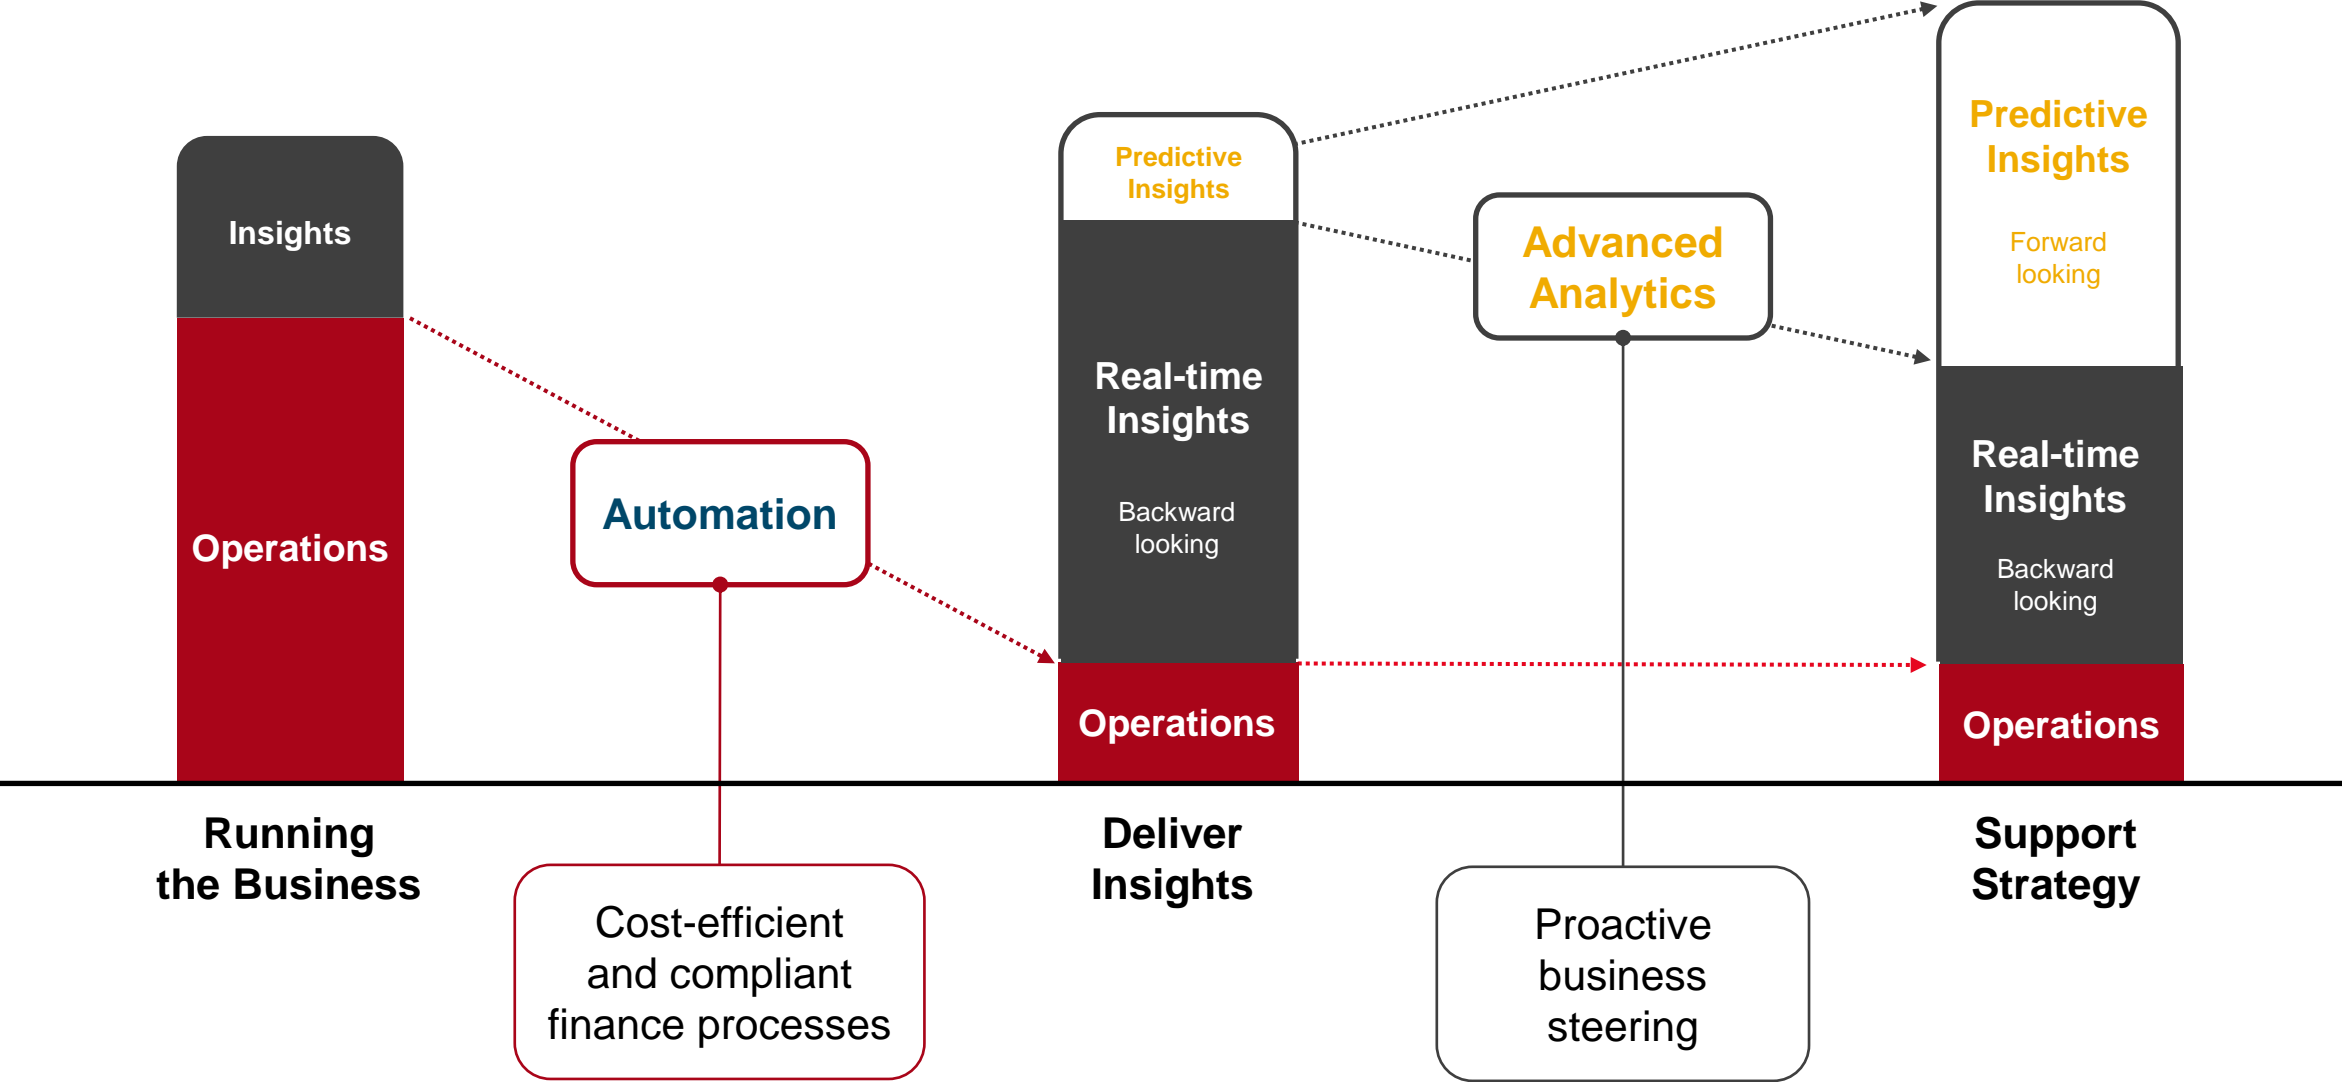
Insights

Operations

Automation

Predictive Insights

Real-time Insights

Backward looking

Operations

Advanced Analytics

Predictive Insights

Forward looking

Real-time Insights

Backward looking

Operations

Running the Business

Cost-efficient and compliant finance processes

Deliver Insights

Proactive business steering

Support Strategy